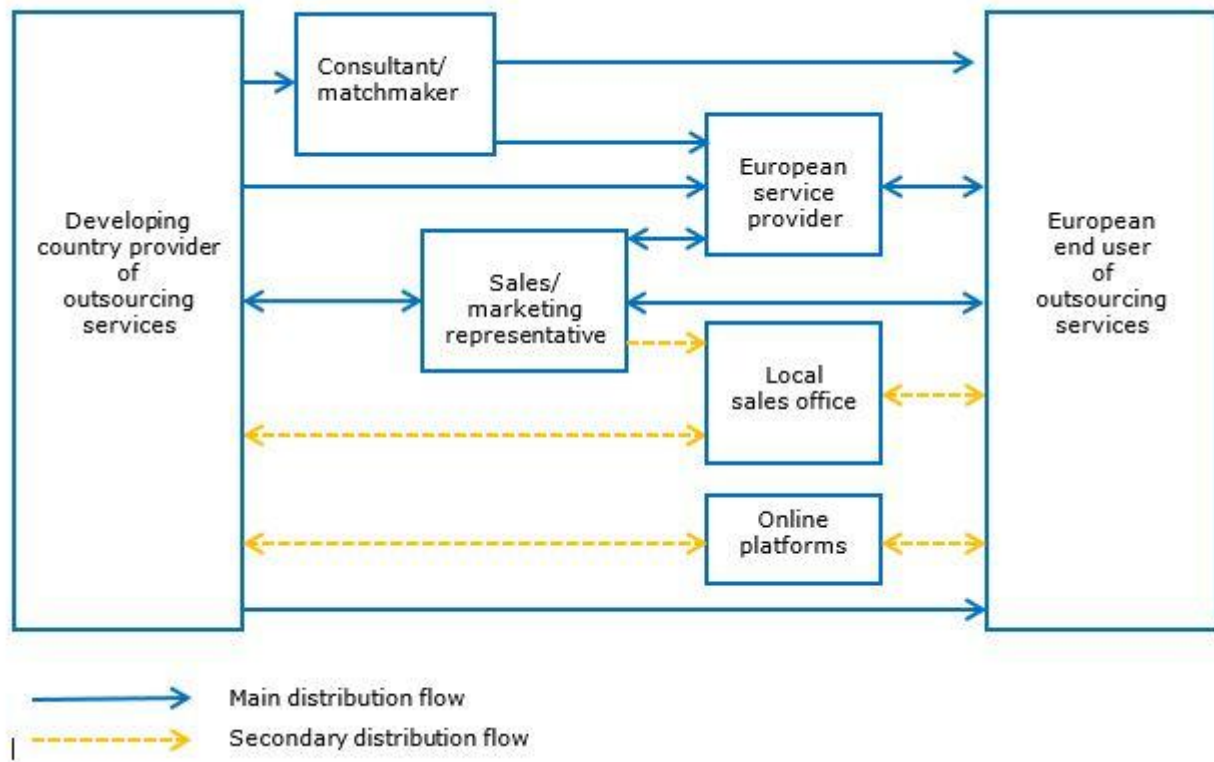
Developing country provider of outsourcing services

Consultant/ matchmaker

European service provider

Sales/ marketing representative

Local sales office

Online platforms

European end user of outsourcing services

Main distribution flow

Secondary distribution flow